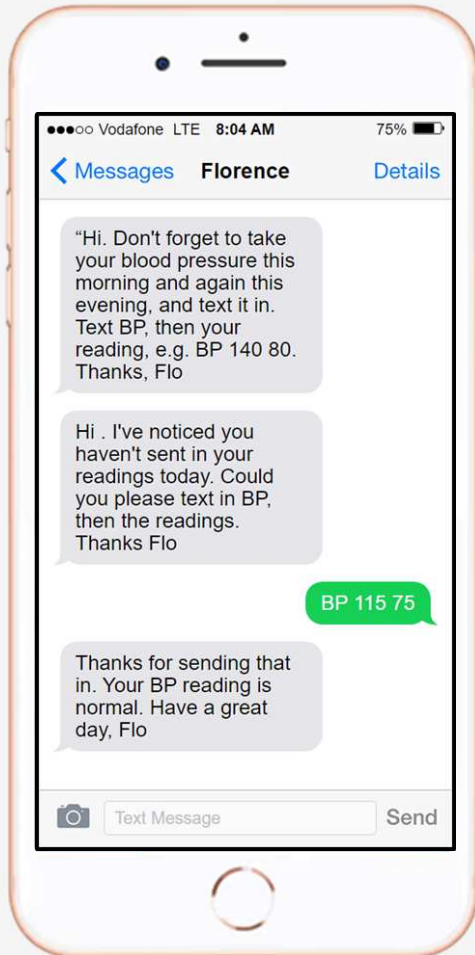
●●●○○ Vodafone LTE 8:04 AM 75%

< Messages Florence Details

“Hi. Don't forget to take your blood pressure this morning and again this evening, and text it in. Text BP, then your reading, e.g. BP 140 80. Thanks, Flo

Hi . I've noticed you haven't sent in your readings today. Could you please text in BP, then the readings. Thanks Flo

BP 115 75

Thanks for sending that in. Your BP reading is normal. Have a great day, Flo

Text Message

Send